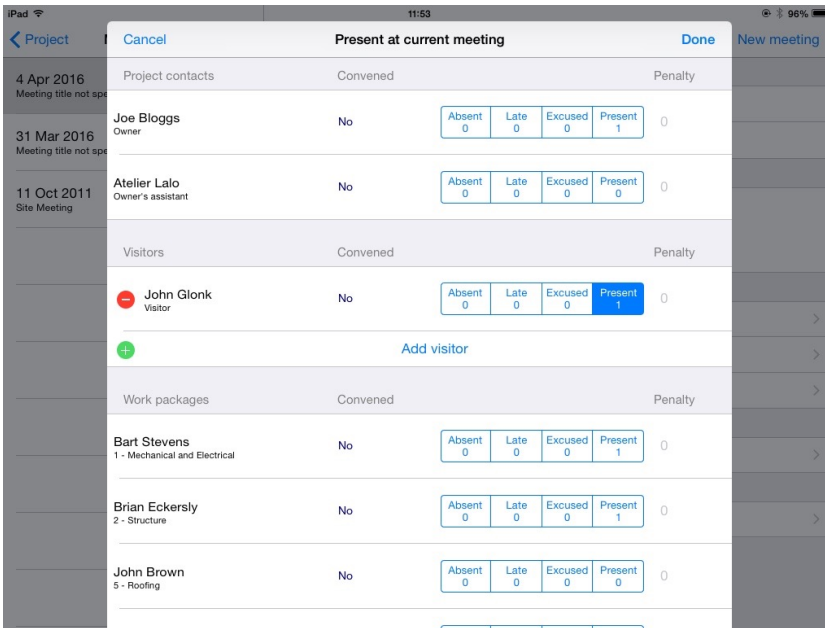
iPad
11:53
96%

Project
New meeting

4 Apr 2016
Meeting title not spe

31 Mar 2016
Meeting title not spe

11 Oct 2011
Site Meeting

Cancel
Present at current meeting
Done

| Project contacts | Convened | | | | | Penalty |
|---|---|---|---|---|---|---|
| Joe Bloggs Owner | No | Absent 0 | Late 0 | Excused 0 | Present 1 | 0 |
| Atelier Lalo Owner's assistant | No | Absent 0 | Late 0 | Excused 0 | Present 0 | 0 |

| Visitors | Convened | | | | | Penalty |
|---|---|---|---|---|---|---|
| John Glonk Visitor | No | Absent 0 | Late 0 | Excused 0 | Present 1 | 0 |

Add visitor

| Work packages | Convened | | | | | Penalty |
|---|---|---|---|---|---|---|
| Bart Stevens 1 - Mechanical and Electrical | No | Absent 0 | Late 0 | Excused 0 | Present 1 | 0 |
| Brian Eckersly 2 - Structure | No | Absent 0 | Late 0 | Excused 0 | Present 1 | 0 |
| John Brown 5 - Roofing | No | Absent 0 | Late 0 | Excused 0 | Present 0 | 0 |